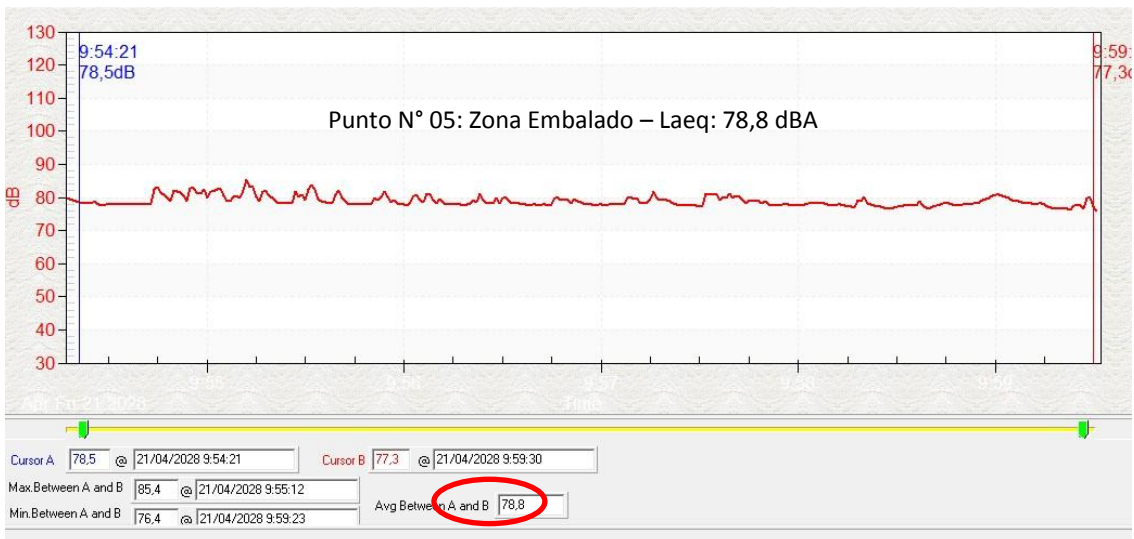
130
120
110
100
90
80
70
60
50
40
30
dB

9:54:21
78,5dB

9:59:
77,3c

Punto N° 05: Zona Embalado – Laeq: 78,8 dBA

9:55
9:56
9:57
9:58
9:59
Apr Fri 21 2028
Time

Cursor A 78,5 @ 21/04/2028 9:54:21
Cursor B 77,3 @ 21/04/2028 9:59:30
Max.Between A and B 85,4 @ 21/04/2028 9:55:12
Min.Between A and B 76,4 @ 21/04/2028 9:59:23
Avg Between A and B 78,8